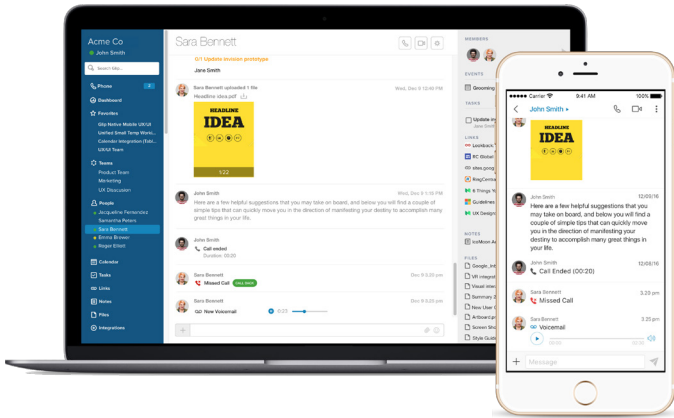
Acme Co
John Smith
Search Glip
Phone
Dashboard
Favorites
Glip Native Mobile UX/UI
Unified Small Temp Worki...
Calendar Integration (Exter...
UX/UI Team
Teams
Product Team
Marketing
UX Discussion
People
Jacqueline Fernandez
Samantha Peters
Sara Bennett
Emma Brewer
Roger Elliott
Calendar
Tasks
Links
Notes
Files
Integrations

Sara Bennett
0/1 Update invision prototype
Jane Smith
Sara Bennett uploaded 1 file
Wed, Dec 9 12:40 PM
Headline idea.pdf
HEADLINE
IDEA
1/22
John Smith
Dec 9 3:18 PM
Here are a few helpful suggestions that you may take on board, and below you will find a couple of simple tips that can quickly move you in the direction of manifesting your destiny to accomplish many great things in your life.
John Smith
Dec 9 3:25 PM
Call ended
Duration: 00:20
Sara Bennett
Dec 9 3:25 PM
Missed Call
CALL BACK
Sara Bennett
Dec 9 3:25 PM
New Voicemail
0:23

MEMBERS
EVENTS
Grooming
TASKS
Update in
LINKS
Lookback
RC Global
sites.goog
RingCentral
8 Things
Guidelines
UX Design
NOTES
InVision A
FILES
Google_In
VR integral
Visual Ideas
Summary 2
Short Cuts
Artboard.p
Screen Sho
Style Guide

Carrier
3:25 PM
100%
John Smith
HEADLINE
IDEA
John Smith
12/09/16
Here are a few helpful suggestions that you may take on board, and below you will find a couple of simple tips that can quickly move you in the direction of manifesting your destiny to accomplish many great things in your life.
John Smith
3.25 pm
Call Ended (00:20)
Sara Bennett
3.25 pm
Missed Call
Sara Bennett
3.25 pm
Voicemail
Message